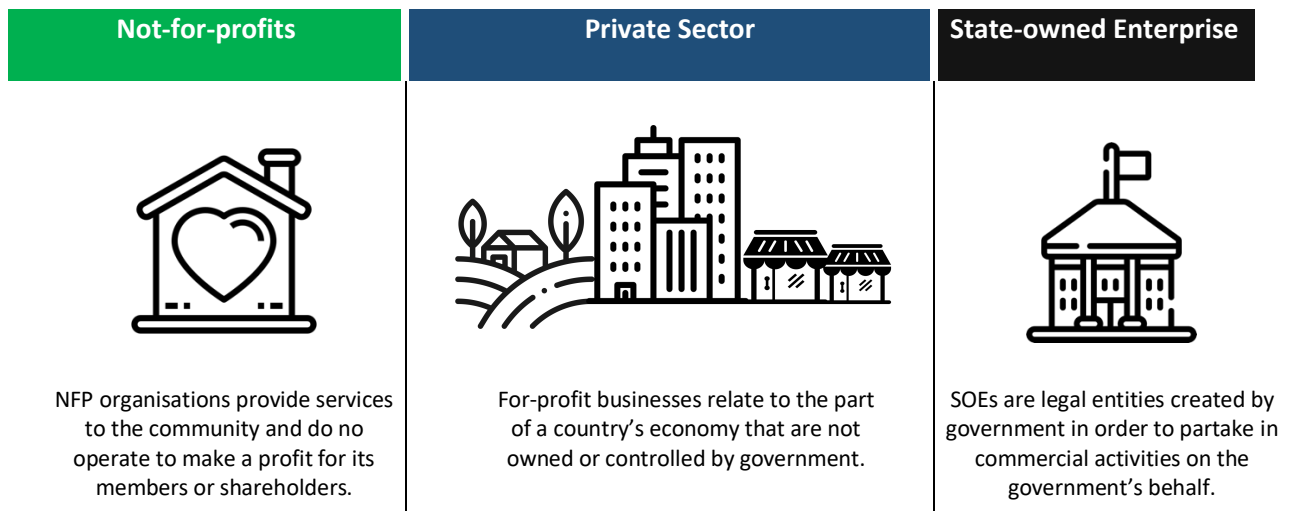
Not-for-profits

NFP organisations provide services to the community and do no operate to make a profit for its members or shareholders.

Private Sector

For-profit businesses relate to the part of a country's economy that are not owned or controlled by government.

State-owned Enterprise

SOEs are legal entities created by government in order to partake in commercial activities on the government's behalf.